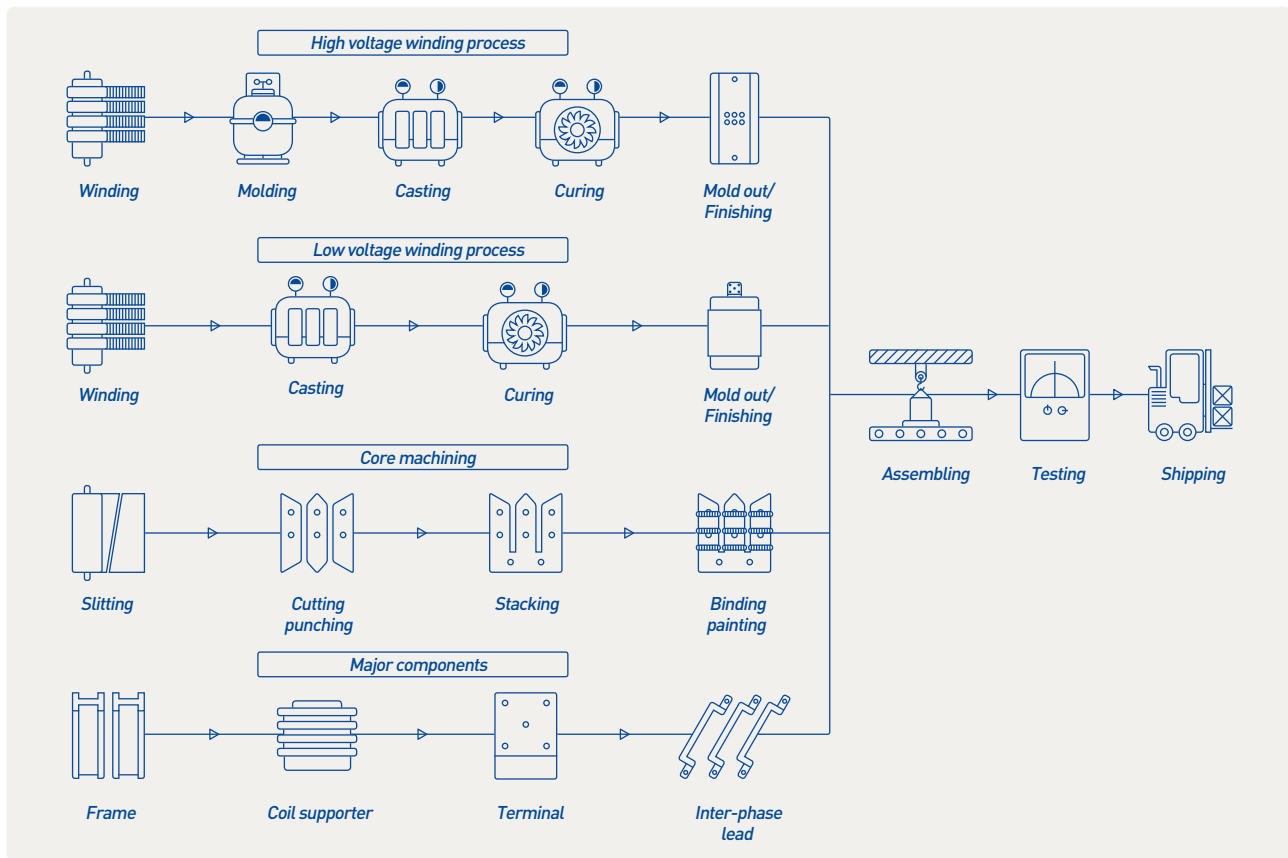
High voltage winding process

Winding

Molding

Casting

Curing

Mold out/ Finishing

Low voltage winding process

Winding

Casting

Curing

Mold out/ Finishing

Core machining

Slitting

Cutting punching

Stacking

Binding painting

Major components

Frame

Coil supporter

Terminal

Inter-phase lead

Assembling

Testing

Shipping